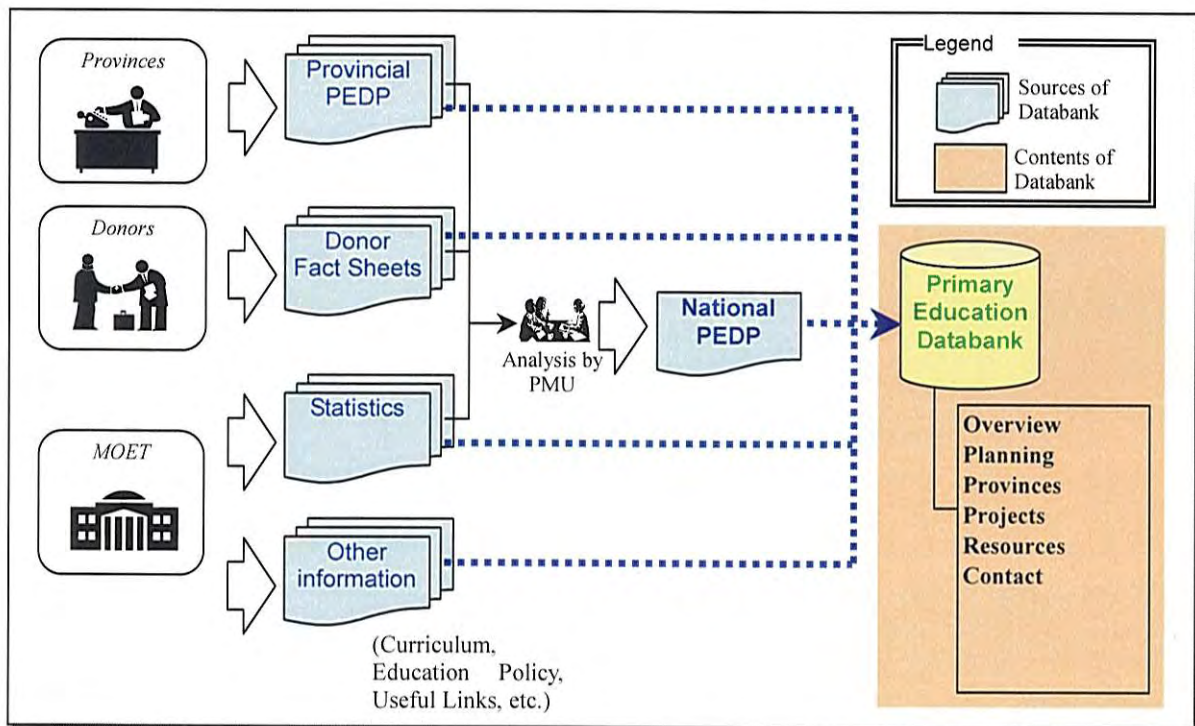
Provinces

Donors

MOET

Provincial PEDP

Donor Fact Sheets

Statistics

Other information

(Curriculum, Education Policy, Useful Links, etc.)

Analysis by PMU

National PEDP

Legend

Sources of Databank

Contents of Databank

Primary Education Databank

Overview
Planning
Provinces
Projects
Resources
Contact